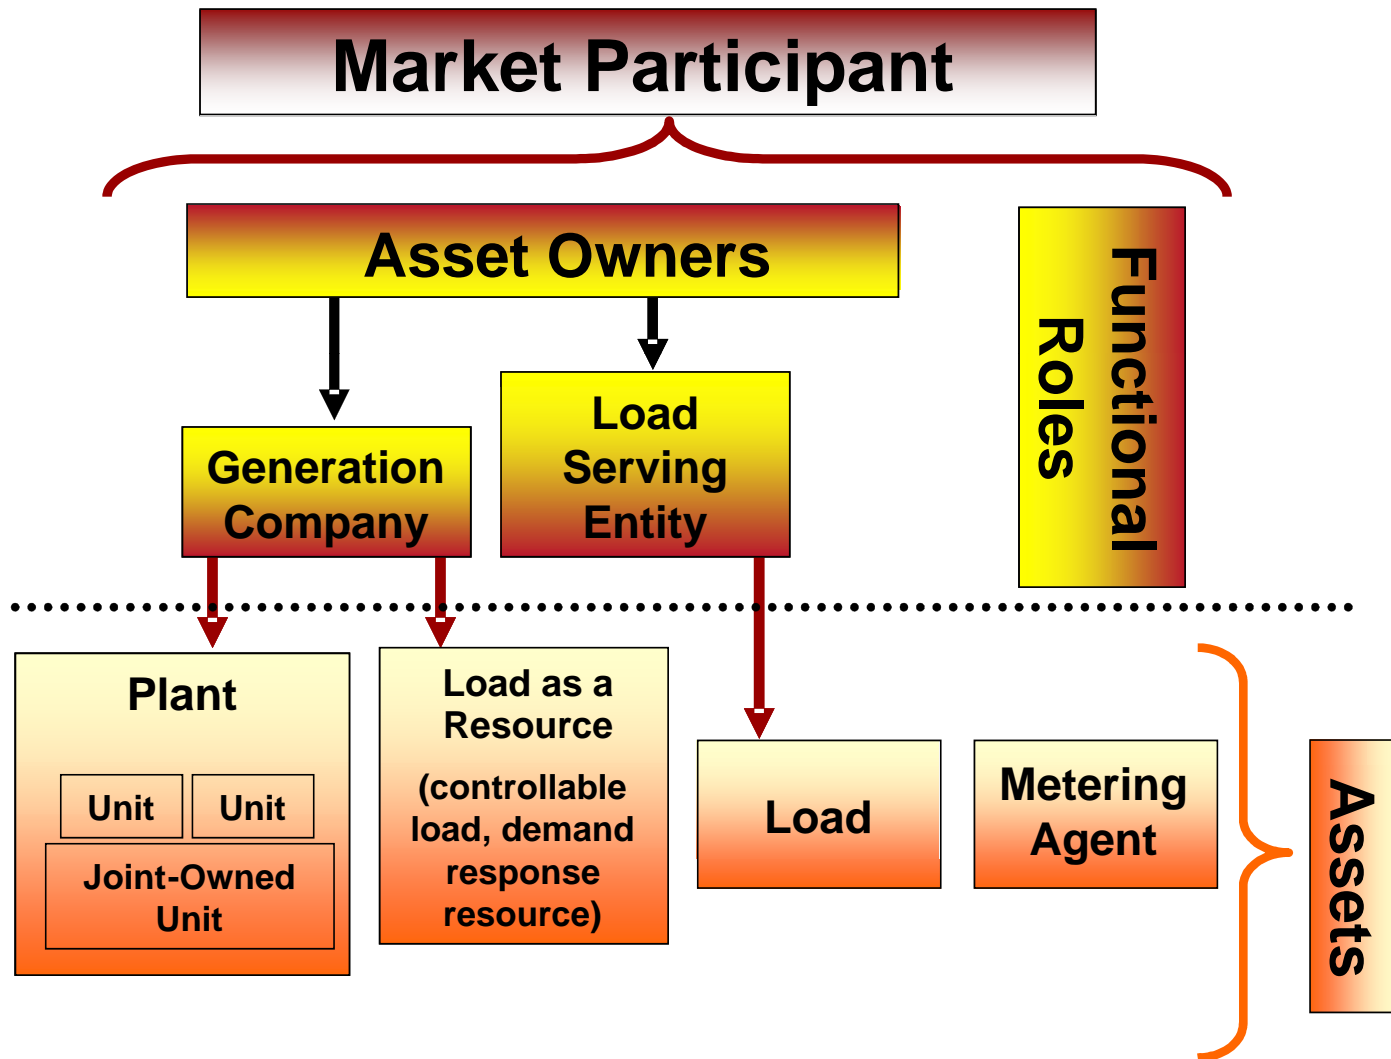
Market Participant

Asset Owners

Functional Roles

Generation Company

Load Serving Entity

Plant

Unit

Unit

Joint-Owned Unit

Load as a Resource

(controllable load, demand response resource)

Load

Metering Agent

Assets